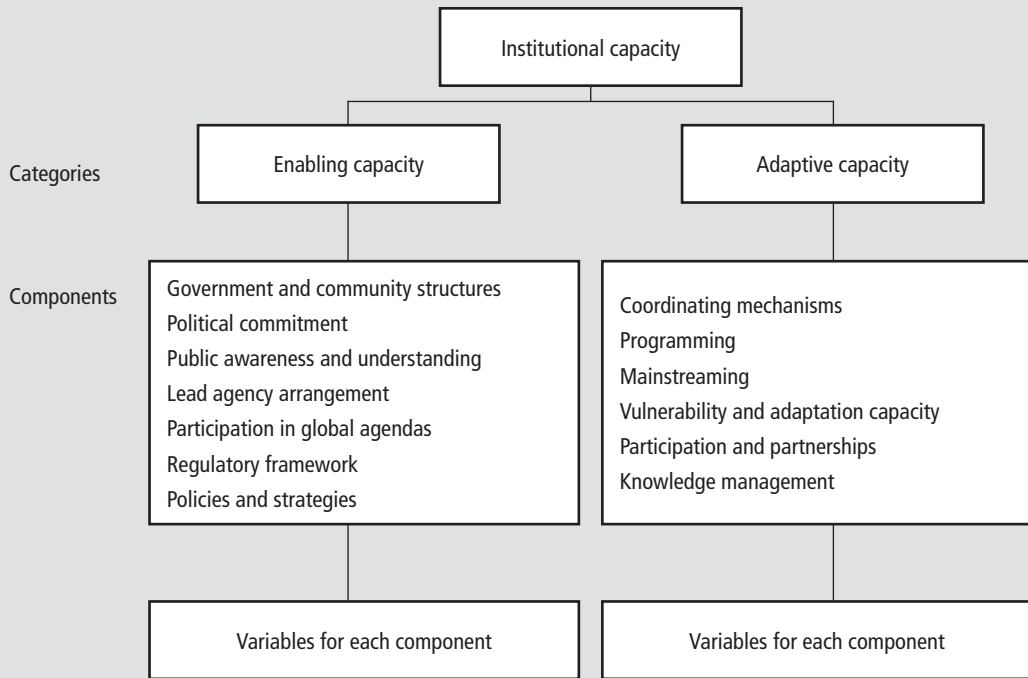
Institutional capacity

Categories

Enabling capacity

Adaptive capacity

Components

Government and community structures
Political commitment
Public awareness and understanding
Lead agency arrangement
Participation in global agendas
Regulatory framework
Policies and strategies

Coordinating mechanisms
Programming
Mainstreaming
Vulnerability and adaptation capacity
Participation and partnerships
Knowledge management

Variables for each component

Variables for each component